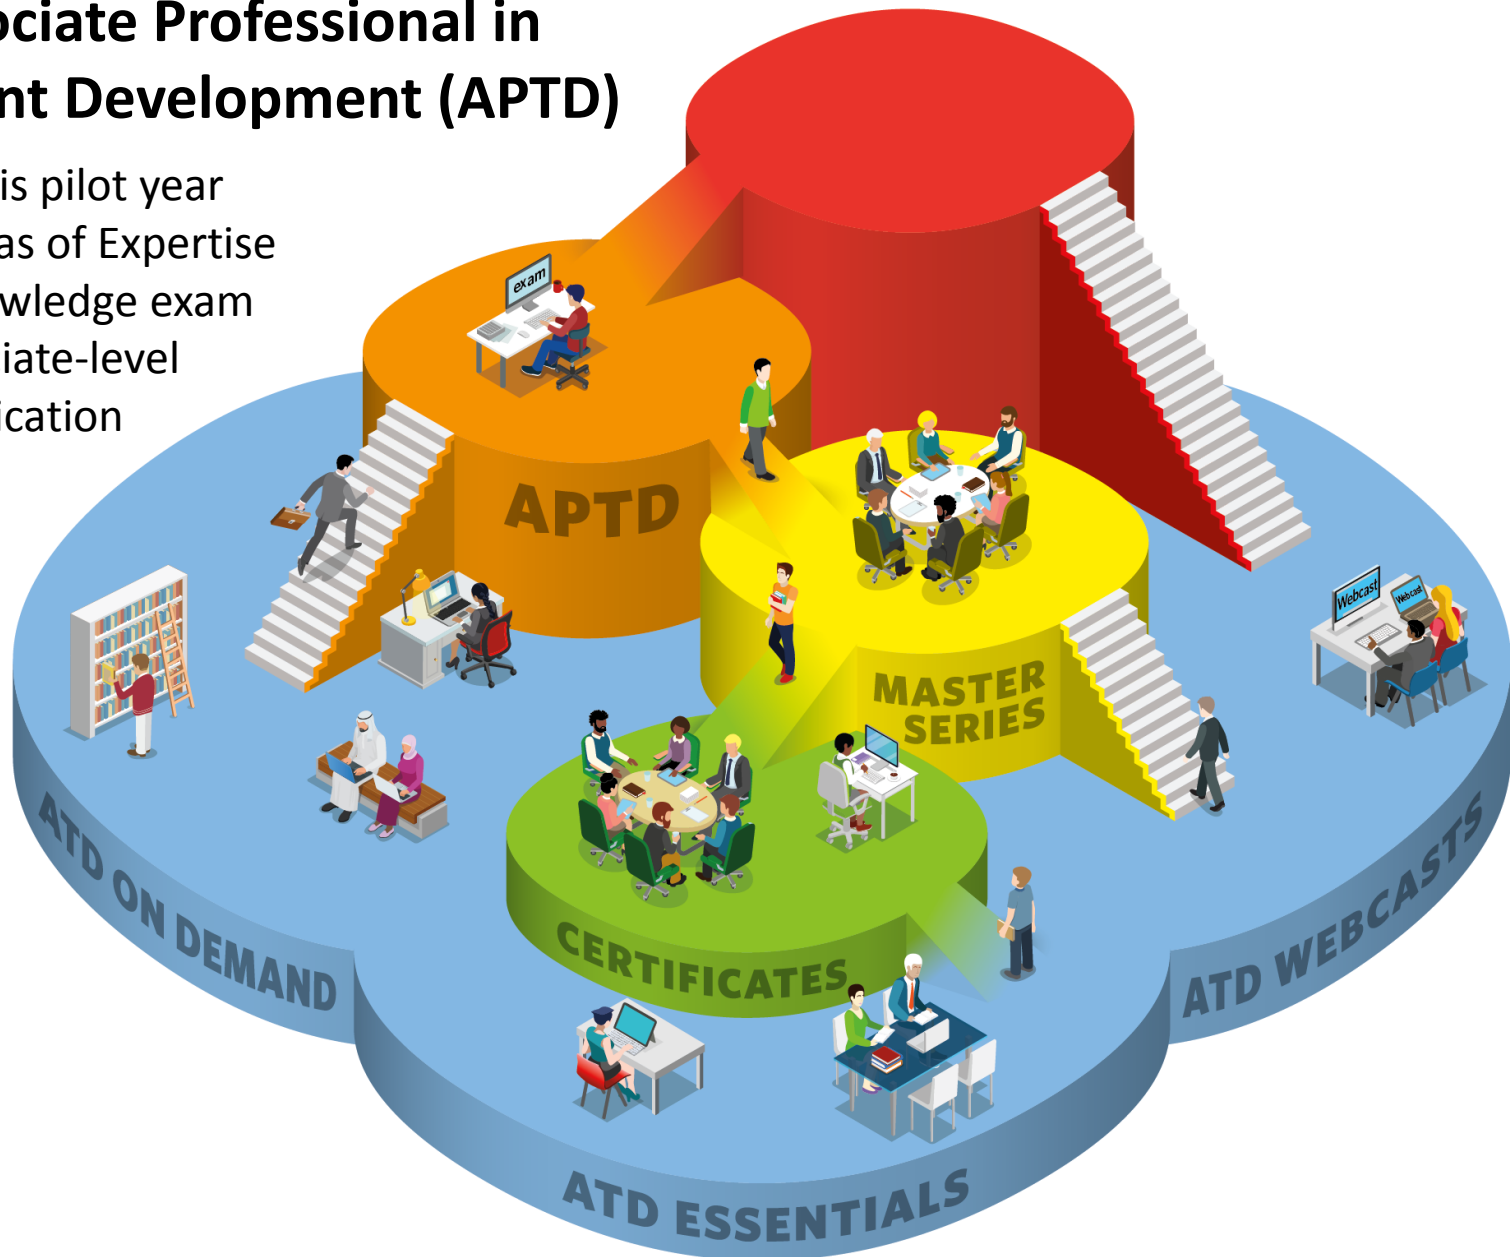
ociate Professional in
nt Development (APTD)

is pilot year
as of Expertise
wledge exam
iate-level
ication

exam

APTD

MASTER SERIES

Webcast

Webcast

CERTIFICATES

ATD ON DEMAND

ATD WEBCASTS

ATD ESSENTIALS